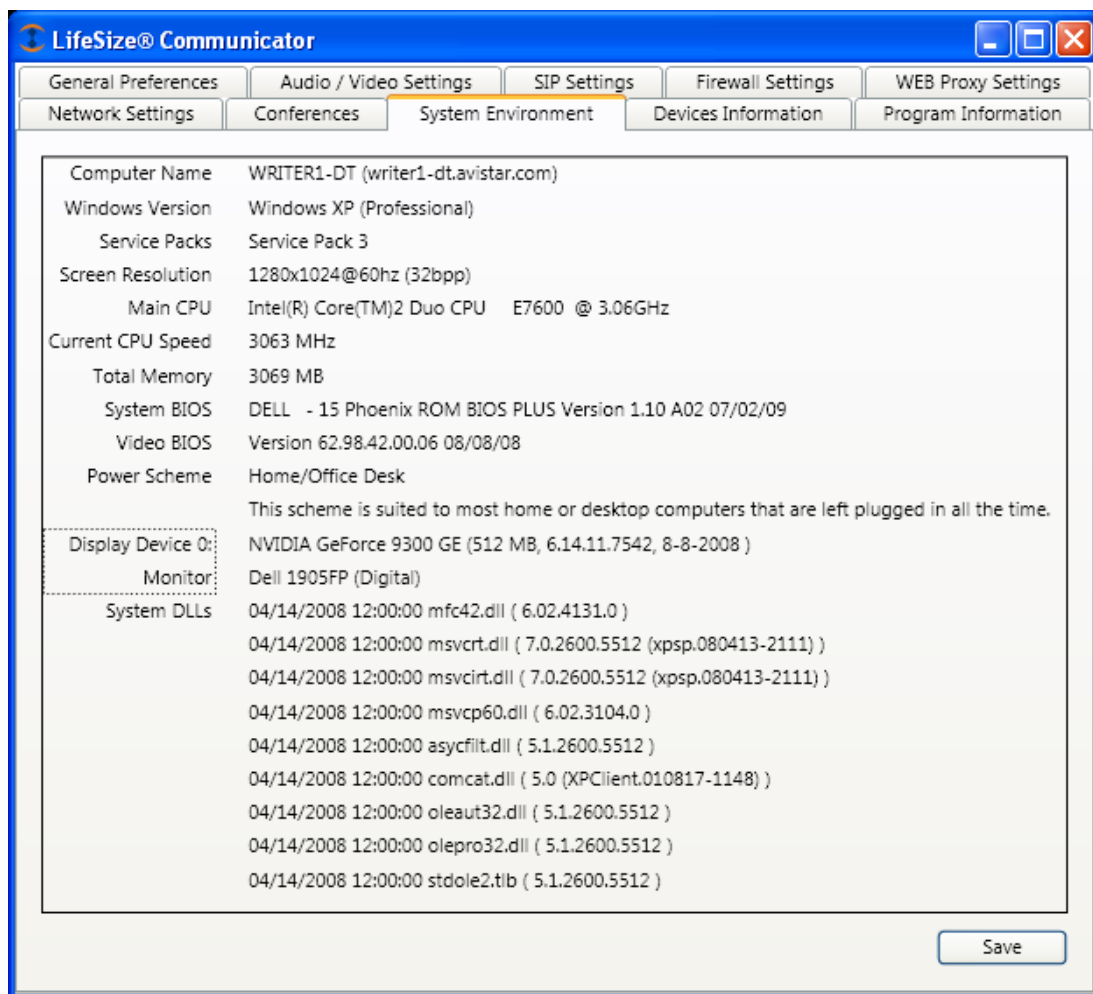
LifeSize® Communicator

General Preferences | Audio / Video Settings | SIP Settings | Firewall Settings | WEB Proxy Settings
Network Settings | Conferences | System Environment | Devices Information | Program Information

| | |
|---|---|
| Computer Name | WRITER1-DT (writer1-dt.avistar.com) |
| Windows Version | Windows XP (Professional) |
| Service Packs | Service Pack 3 |
| Screen Resolution | 1280x1024@60hz (32bpp) |
| Main CPU | Intel(R) Core(TM)2 Duo CPU E7600 @ 3.06GHz |
| Current CPU Speed | 3063 MHz |
| Total Memory | 3069 MB |
| System BIOS | DELL - 15 Phoenix ROM BIOS PLUS Version 1.10 A02 07/02/09 |
| Video BIOS | Version 62.98.42.00.06 08/08/08 |
| Power Scheme | Home/Office Desk |
| | This scheme is suited to most home or desktop computers that are left plugged in all the time. |
| Display Device 0: | NVIDIA GeForce 9300 GE (512 MB, 6.14.11.7542, 8-8-2008 ) |
| Monitor | Dell 1905FP (Digital) |
| System DLLs | 04/14/2008 12:00:00 mfc42.dll ( 6.02.4131.0 ) |
| | 04/14/2008 12:00:00 msvcrt.dll ( 7.0.2600.5512 (xpsp.080413-2111) ) |
| | 04/14/2008 12:00:00 msvcirt.dll ( 7.0.2600.5512 (xpsp.080413-2111) ) |
| | 04/14/2008 12:00:00 msvcp60.dll ( 6.02.3104.0 ) |
| | 04/14/2008 12:00:00 asycfilt.dll ( 5.1.2600.5512 ) |
| | 04/14/2008 12:00:00 comcat.dll ( 5.0 (XPClient.010817-1148) ) |
| | 04/14/2008 12:00:00 oleaut32.dll ( 5.1.2600.5512 ) |
| | 04/14/2008 12:00:00 olepro32.dll ( 5.1.2600.5512 ) |
| | 04/14/2008 12:00:00 stdole2.tlb ( 5.1.2600.5512 ) |

Save